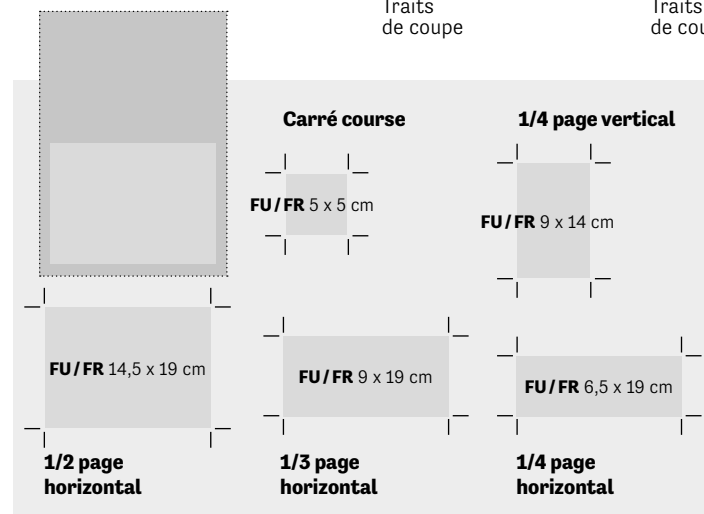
Traits de coupe

Traits de cou

Carré course

FU / FR 5 x 5 cm

1/4 page vertical

FU / FR 9 x 14 cm

FU / FR 14,5 x 19 cm

1/2 page horizontal

FU / FR 9 x 19 cm

1/3 page horizontal

FU / FR 6,5 x 19 cm

1/4 page horizontal